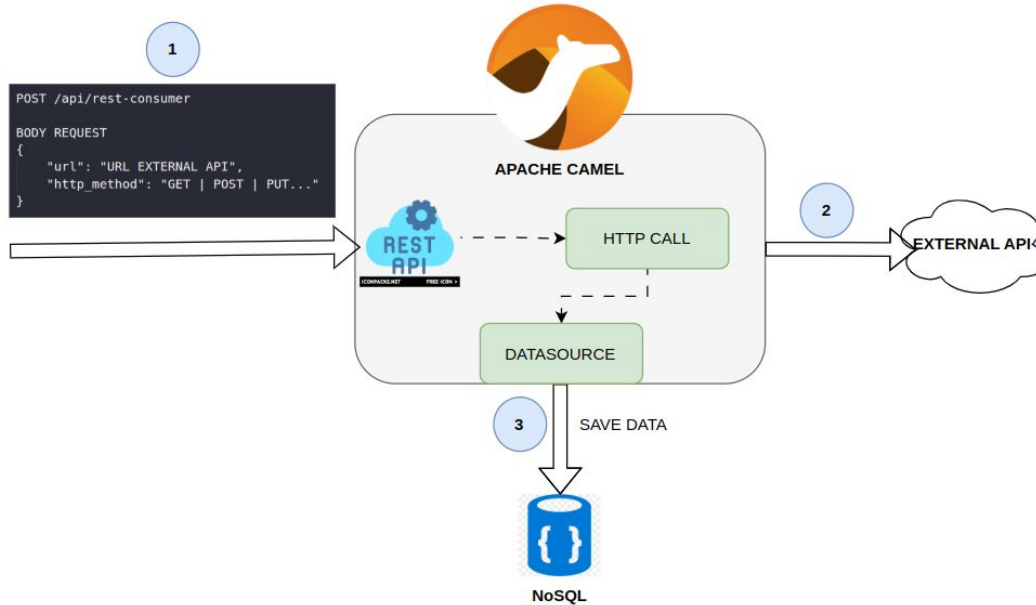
1

POST /api/rest-consumer

BODY REQUEST
{
"url": "URL EXTERNAL API",
"http_method": "GET | POST | PUT..."
}

APACHE CAMEL

REST API

ICONPACKS.NET FREE ICON >

HTTP CALL

2

EXTERNAL API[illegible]

DATASOURCE

3

SAVE DATA

{ }

NoSQL